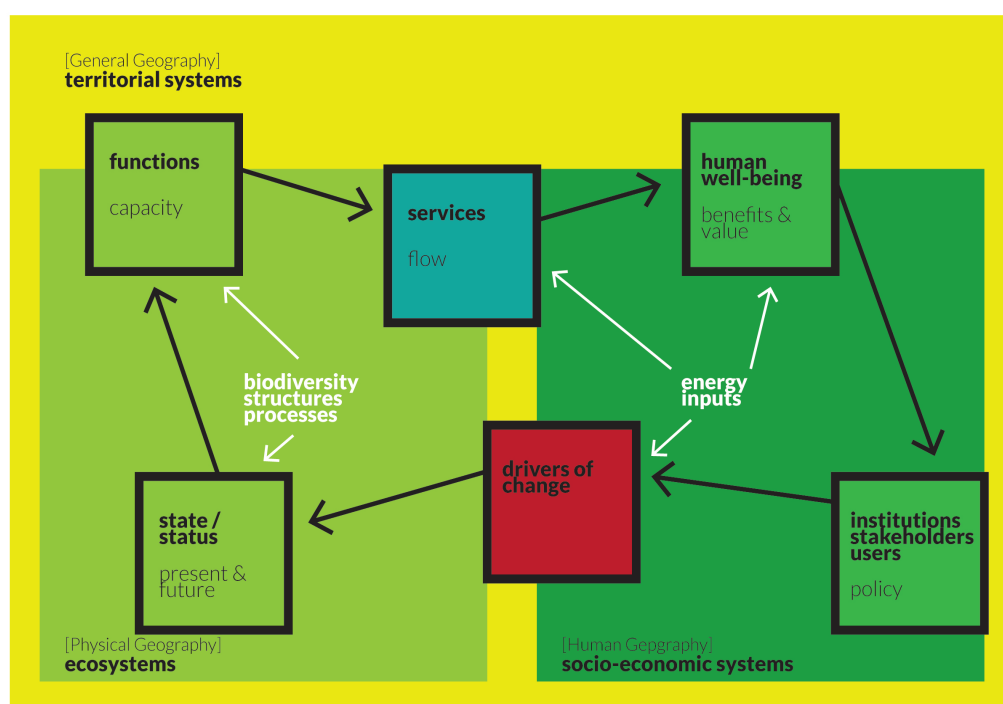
[General Geography]
territorial systems

functions

capacity

services

flow

human well-being

benefits & value

biodiversity structures processes

energy inputs

drivers of change

state / status

present & future

institutions stakeholders users

policy

[Physical Geography]
ecosystems

[Human Gepgraphy]
socio-economic systems